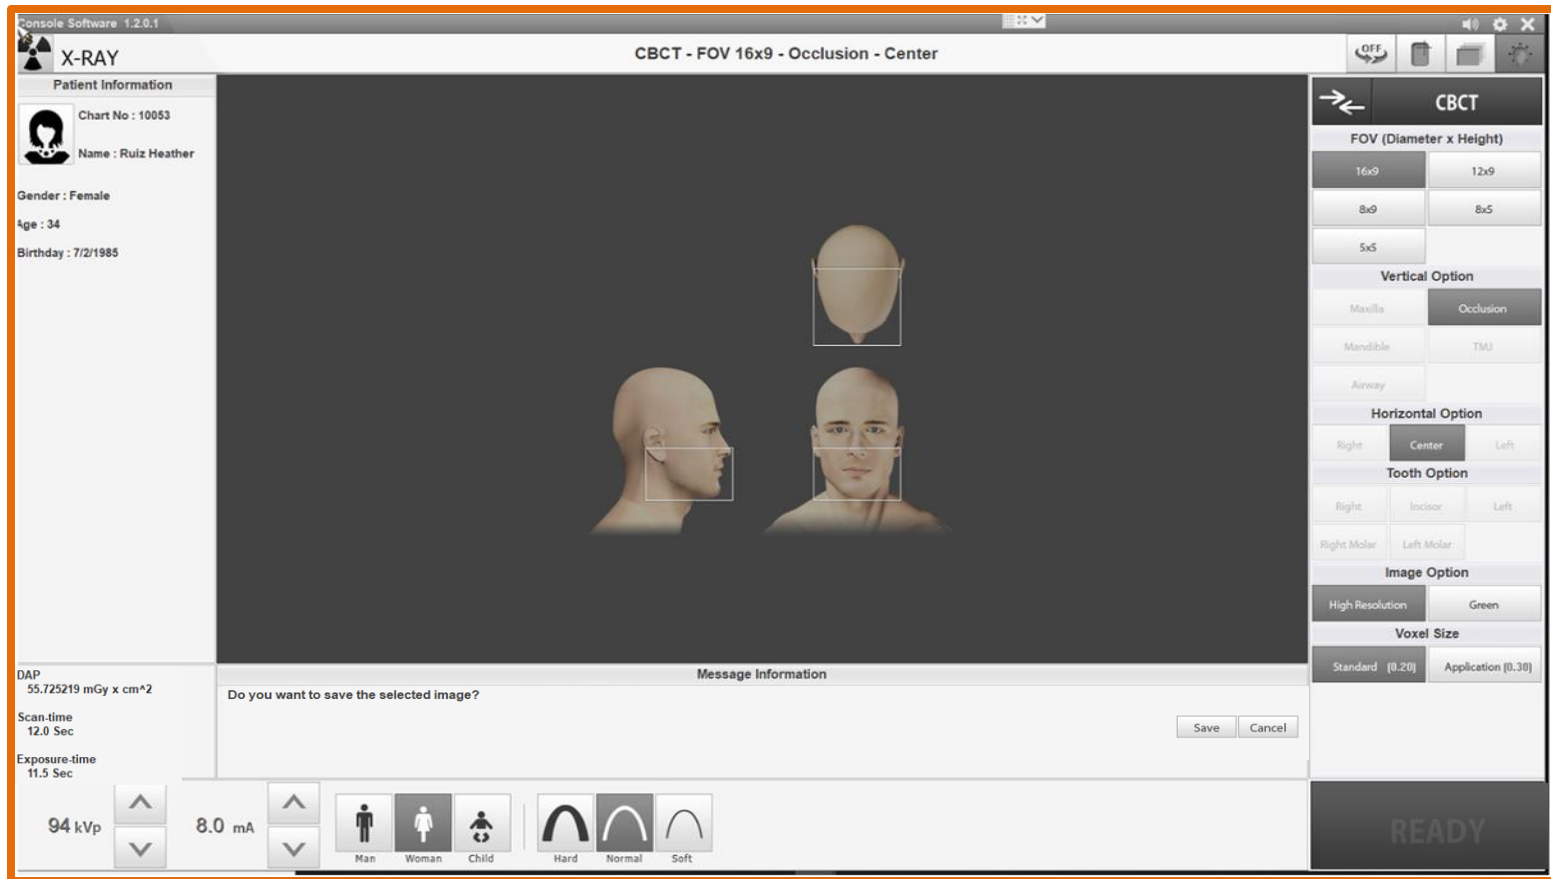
Console Software 1.2.0.1

X-RAY

CBCT - FOV 16x9 - Occlusion - Center

OFF

Patient Information

Chart No : 10053

Name : Ruiz Heather

Gender : Female

Age : 34

Birthday : 7/2/1985

CBCT

FOV (Diameter x Height)

| 16x9 | 12x9 |
|---|---|
| 8x9 | 8x5 |
| 5x5 | |

Vertical Option

| Maxilla | Occlusion |
|---|---|
| Mandible | TMJ |
| Airway | |

Horizontal Option

| Right | Center | Left |
|---|---|---|

Tooth Option

| Right | Incisor | Left |
|---|---|---|
| Right Molar | Left Molar | |

Image Option

| High Resolution | Green |
|---|---|

Voxel Size

| Standard (0.20) | Application (0.30) |
|---|---|

DAP
55.725219 mGy x cm^2

Scan-time
12.0 Sec

Exposure-time
11.5 Sec

Message Information

Do you want to save the selected image?

Save Cancel

94 kVp

8.0 mA

Man Woman Child

Hard Normal Soft

READY